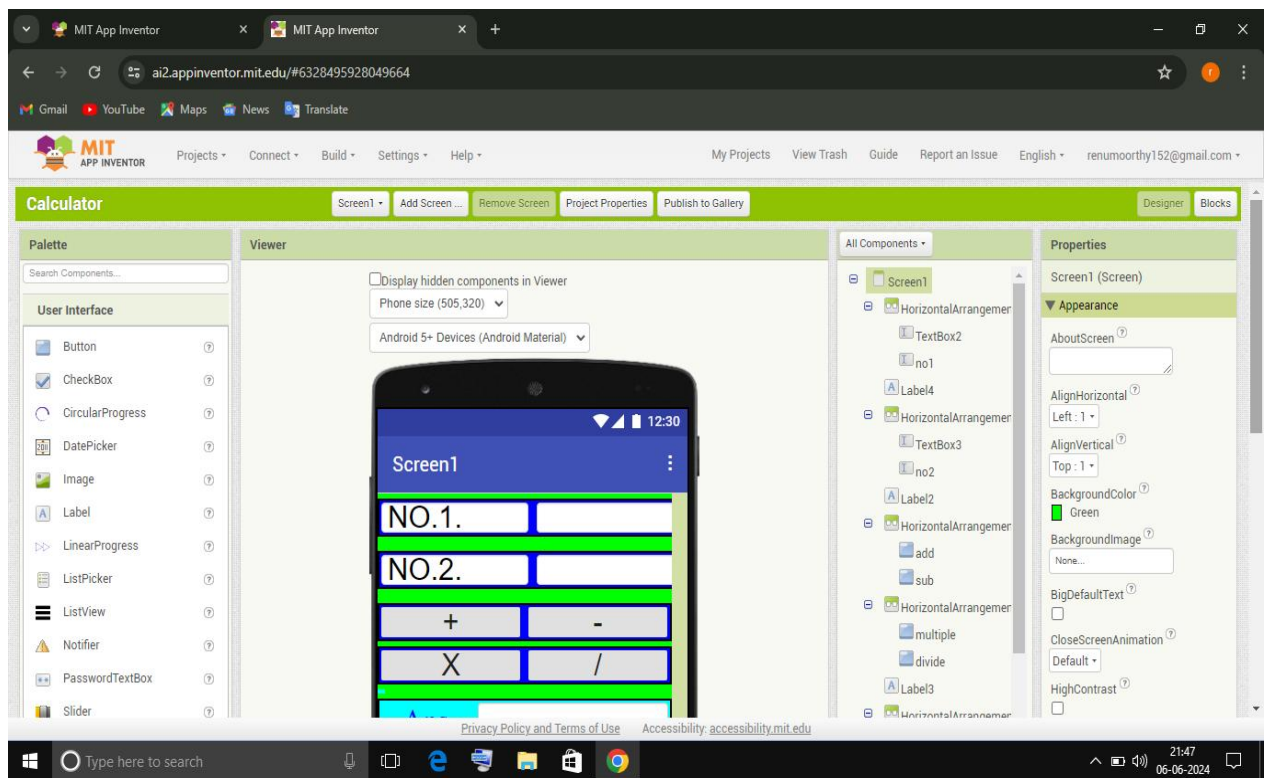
MIT App Inventor × MIT App Inventor × +

ai2.appinventor.mit.edu/#6328495928049664

Gmail YouTube Maps News Translate

MIT APP INVENTOR Projects ▾ Connect ▾ Build ▾ Settings ▾ Help ▾ My Projects View Trash Guide Report an Issue English ▾ renumoorthy152@gmail.com ▾

Calculator Screen1 ▾ Add Screen ... Remove Screen Project Properties Publish to Gallery Designer Blocks

Palette

Search Components...

User Interface

Button
CheckBox
CircularProgress
DatePicker
Image
Label
LinearProgress
ListPicker
ListView
Notifier
PasswordTextBox
Slider

Viewer

Display hidden components in Viewer

Phone size (505,320)

Android 5+ Devices (Android Material)

12:30

Screen1

NO.1.

NO.2.

+ -

X /

All Components ▾

Screen1
HorizontalArrangemer
TextBox2
no1
Label4
HorizontalArrangemer
TextBox3
no2
Label2
HorizontalArrangemer
add
sub
HorizontalArrangemer
multiple
divide
Label3
HorizontalArrangemer

Properties

Screen1 (Screen)

▼ Appearance

AboutScreen

AlignHorizontal
Left : 1 ▾

AlignVertical
Top : 1 ▾

BackgroundColor
Green

BackgroundImage
None...

BigDefaultText

CloseScreenAnimation
Default ▾

HighContrast

Privacy Policy and Terms of Use Accessibility: accessibility.mit.edu

Type here to search

21:47
06-06-2024